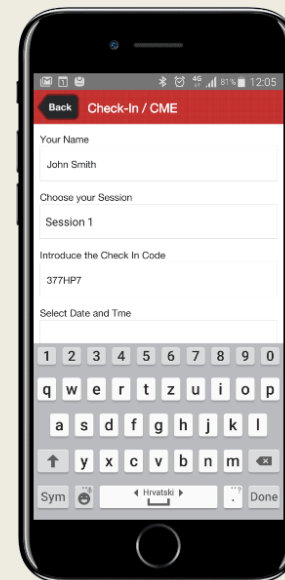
4G 81% 12:05

Back Check-In / CME

Your Name

John Smith

Choose your Session

Session 1

Introduce the Check In Code

377HP7

Select Date and Tme

1 2 3 4 5 6 7 8 9 0

q w e r t z u i o p

a s d f g h j k l

y x c v b n m

Sym Hrvatski . Done